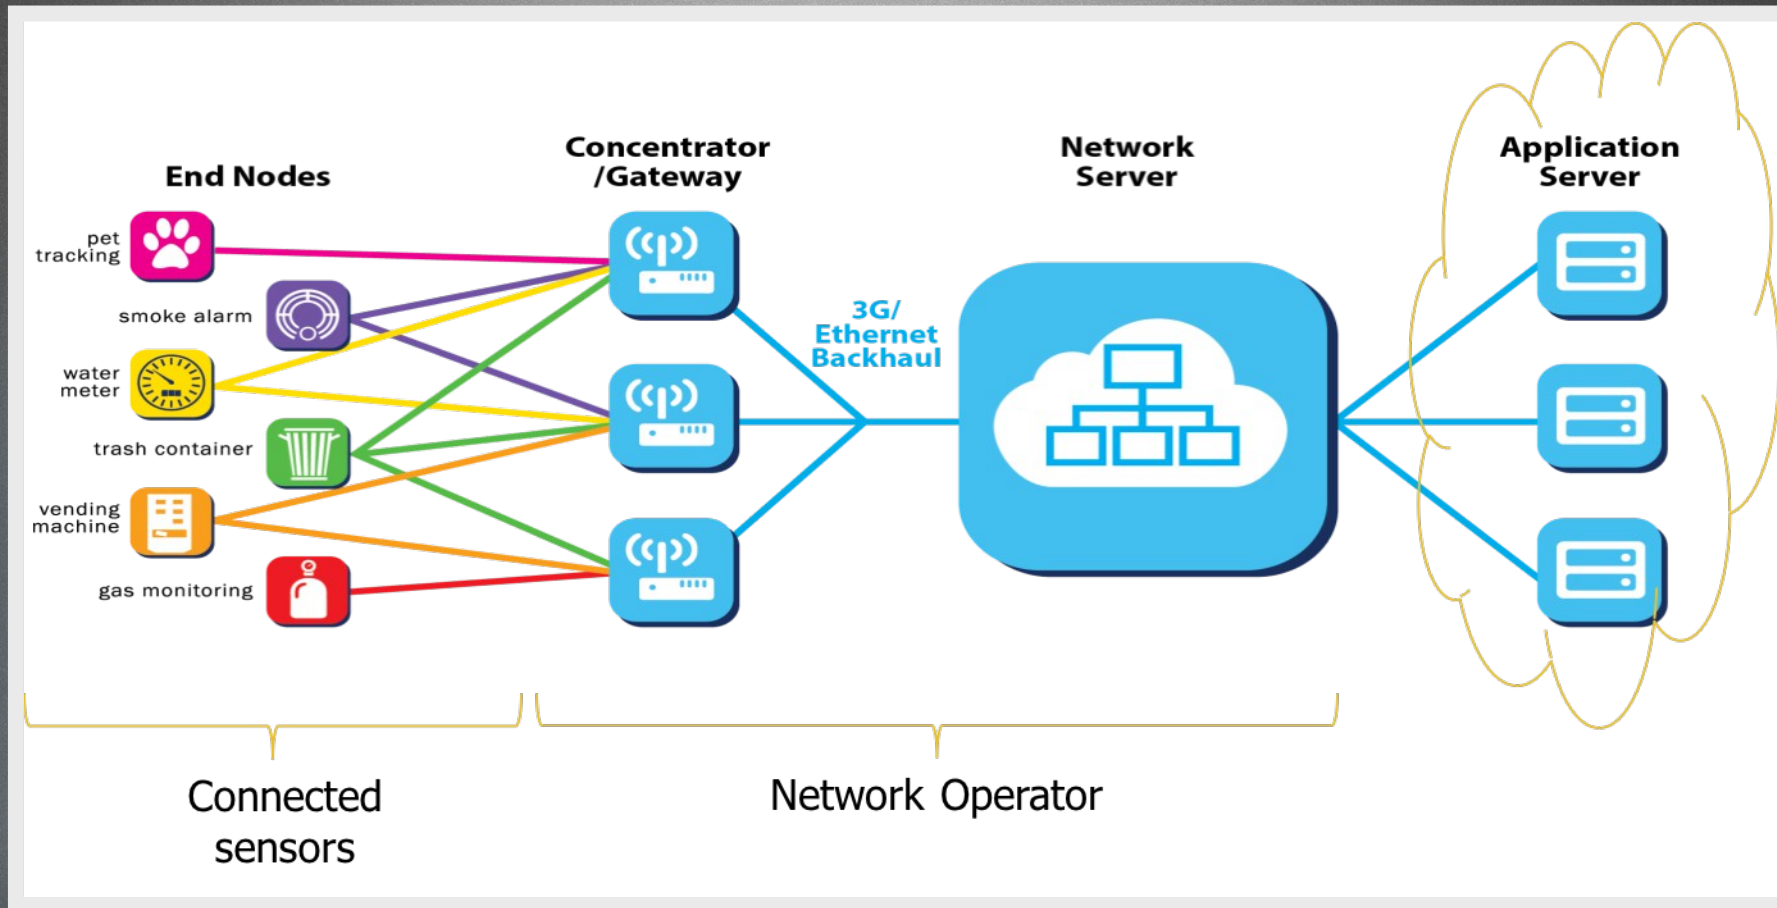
End Nodes

Concentrator /Gateway

Network Server

Application Server

pet tracking

smoke alarm

water meter

trash container

vending machine

gas monitoring

3G/ Ethernet Backhaul

Connected sensors

Network Operator